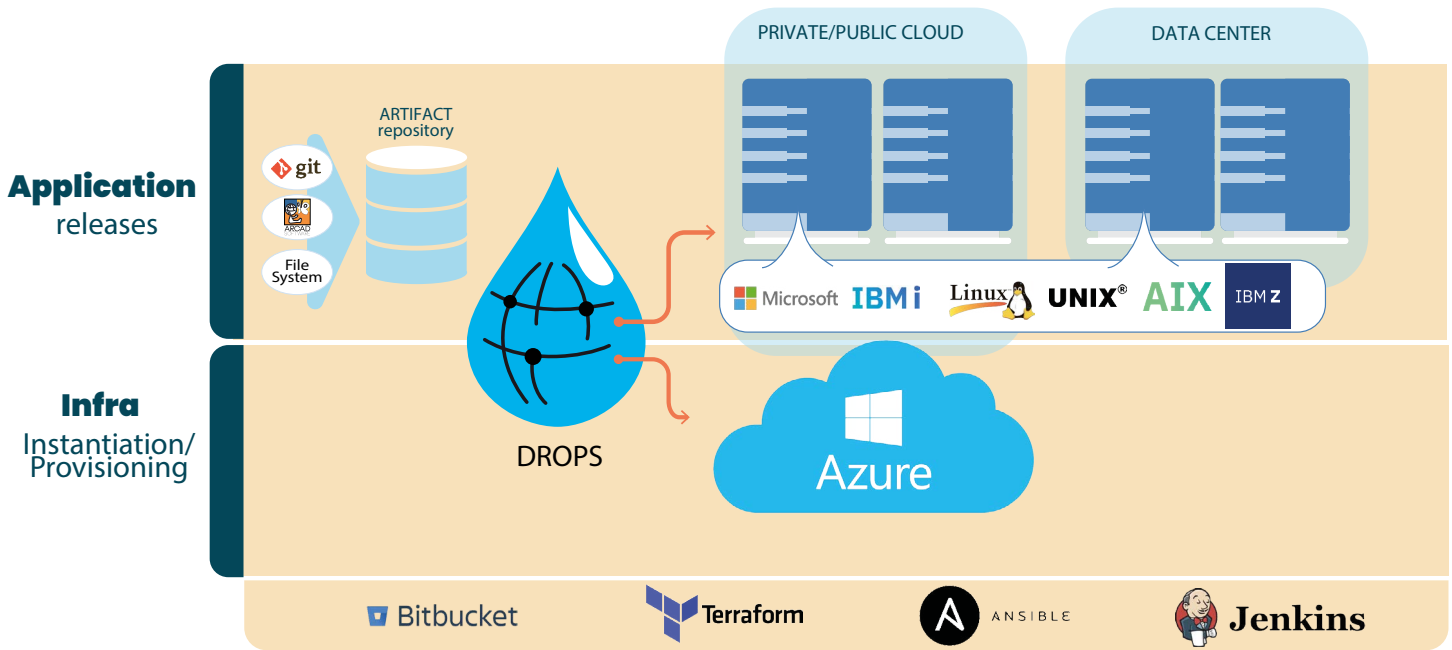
PRIVATE/PUBLIC CLOUD

DATA CENTER

Application releases

ARTIFACT repository

git

ARCAD

File System

Microsoft IBM i Linux UNIX® AIX IBM Z

Infra Instantiation/ Provisioning

DROPS

Azure

Bitbucket Terraform ANSIBLE Jenkins